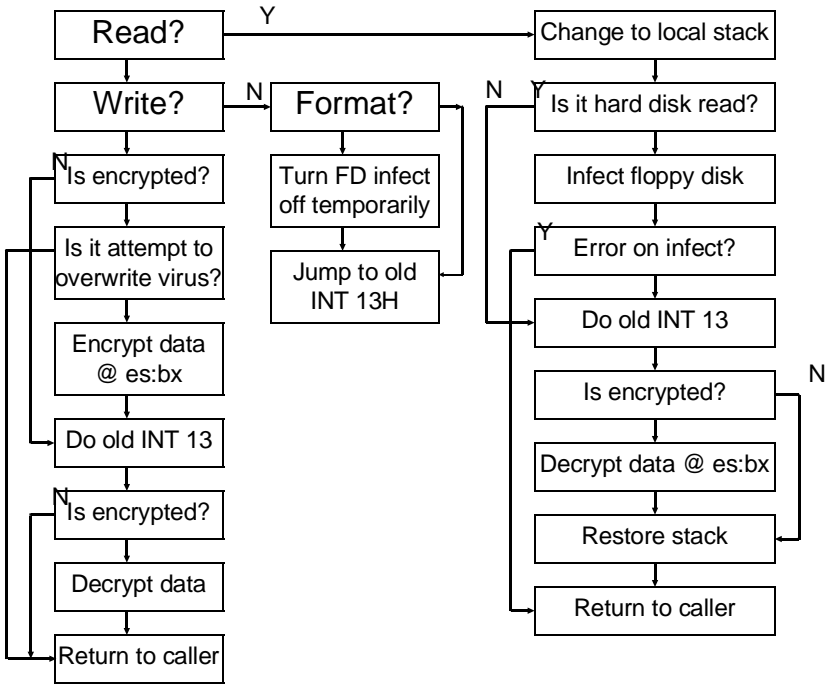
Read?

Y

Change to local stack

Write?

N

Format?

N

Y

Is it hard disk read?

N

Is encrypted?

Turn FD infect off temporarily

Infect floppy disk

Is it attempt to overwrite virus?

Jump to old INT 13H

Y

Error on infect?

Do old INT 13

Encrypt data @ es:bx

Is encrypted?

N

Do old INT 13

Decrypt data @ es:bx

N

Is encrypted?

Restore stack

Decrypt data

Return to caller

Return to caller